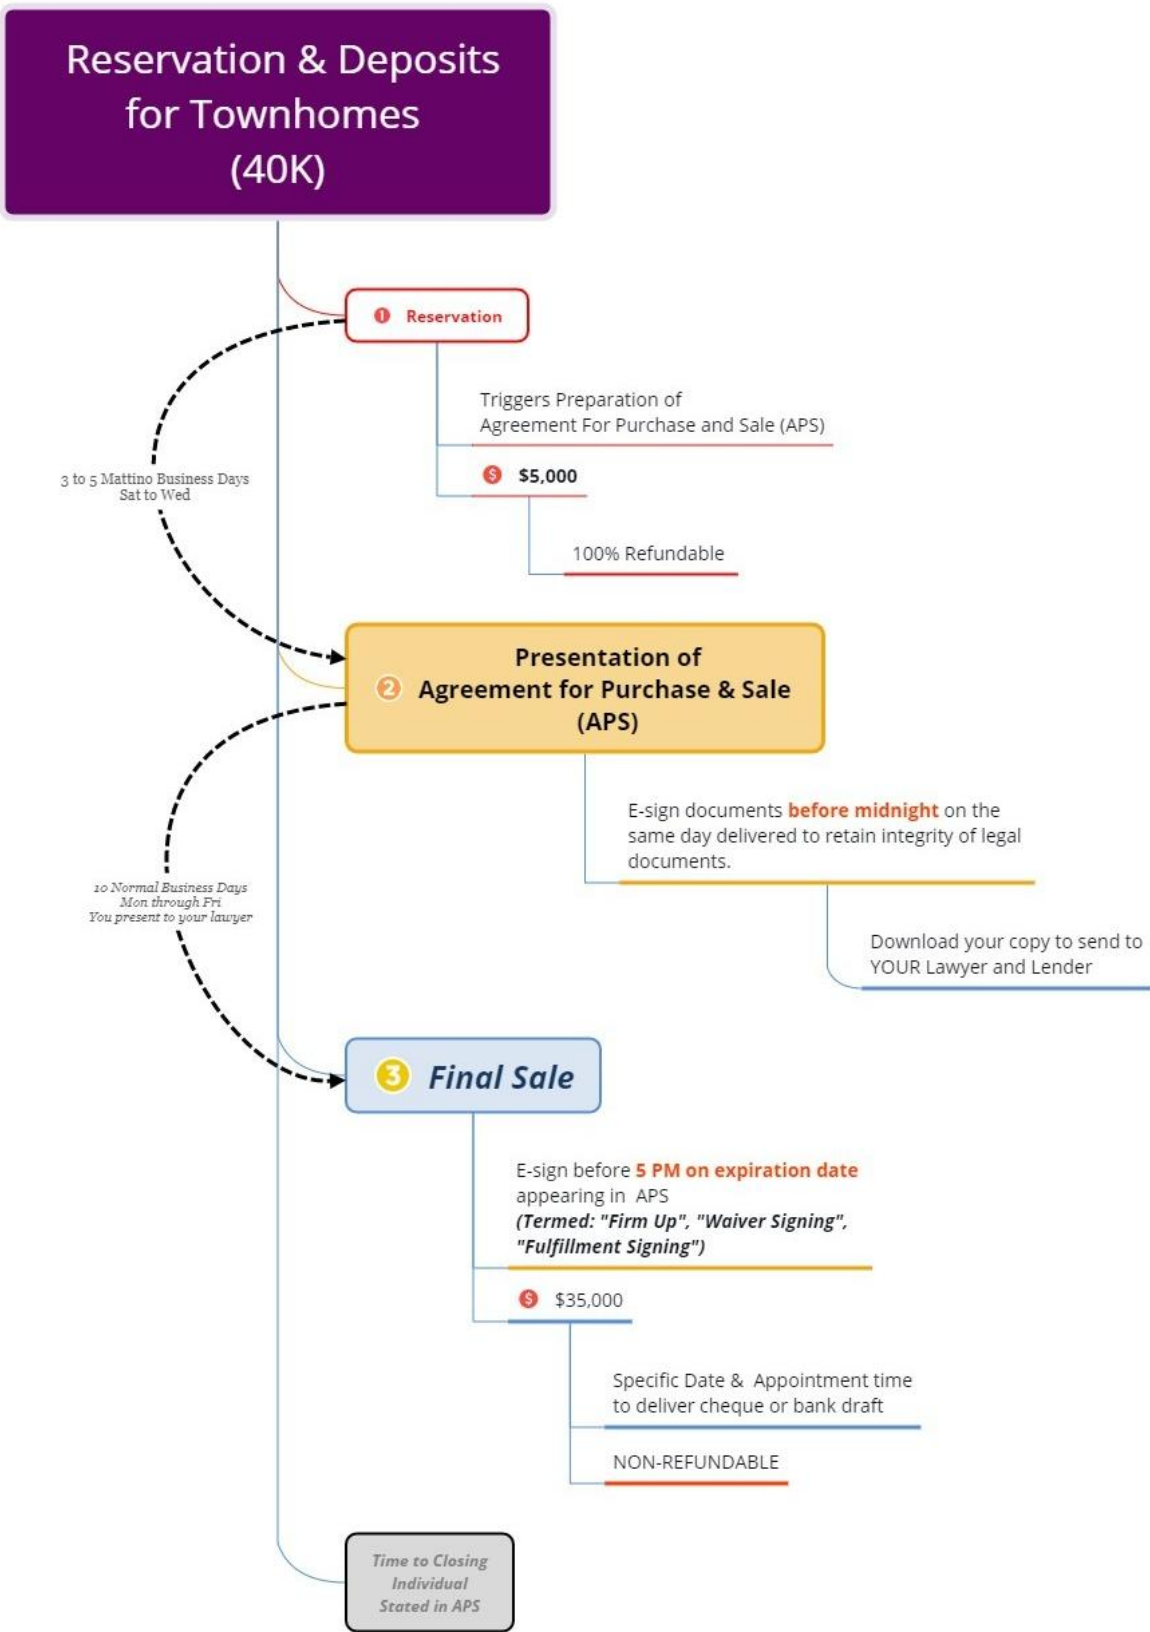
Reservation & Deposits for Townhomes (40K)

1 Reservation

Triggers Preparation of Agreement For Purchase and Sale (APS)

$ $5,000

100% Refundable

3 to 5 Mattino Business Days
Sat to Wed

2 Presentation of Agreement for Purchase & Sale (APS)

E-sign documents before midnight on the same day delivered to retain integrity of legal documents.

Download your copy to send to YOUR Lawyer and Lender

10 Normal Business Days
Mon through Fri
You present to your lawyer

3 Final Sale

E-sign before 5 PM on expiration date appearing in APS
(Termed: "Firm Up", "Waiver Signing", "Fulfillment Signing")

$ $35,000

Specific Date & Appointment time to deliver cheque or bank draft

NON-REFUNDABLE

Time to Closing
Individual
Stated in APS